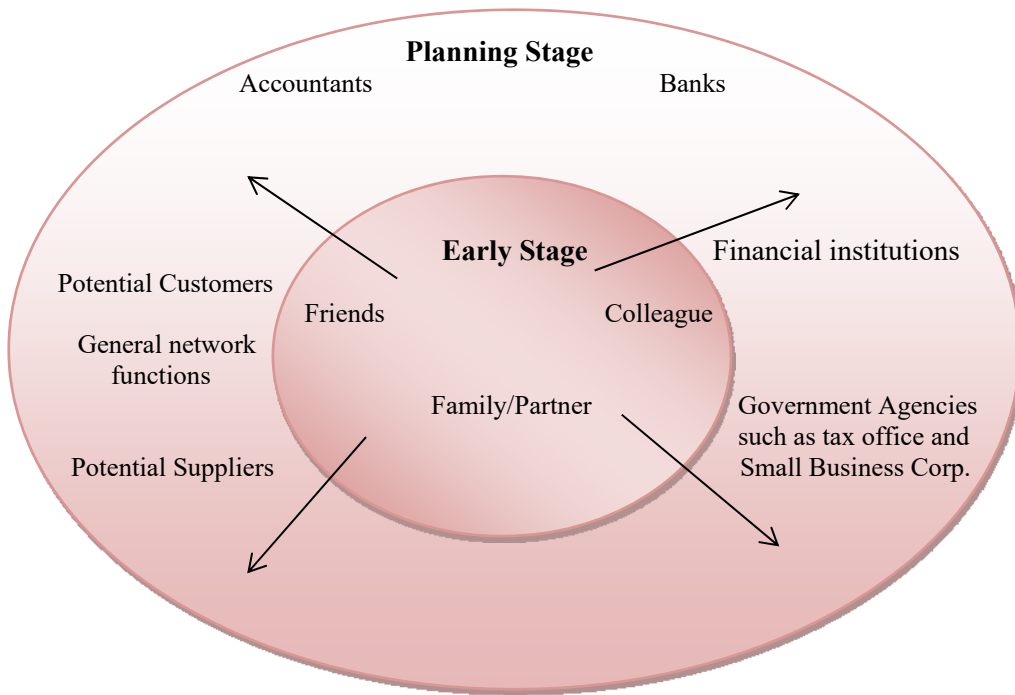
Planning Stage

Accountants

Banks

Early Stage

Financial institutions

Potential Customers

Friends

Colleague

General network functions

Family/Partner

Government Agencies such as tax office and Small Business Corp.

Potential Suppliers